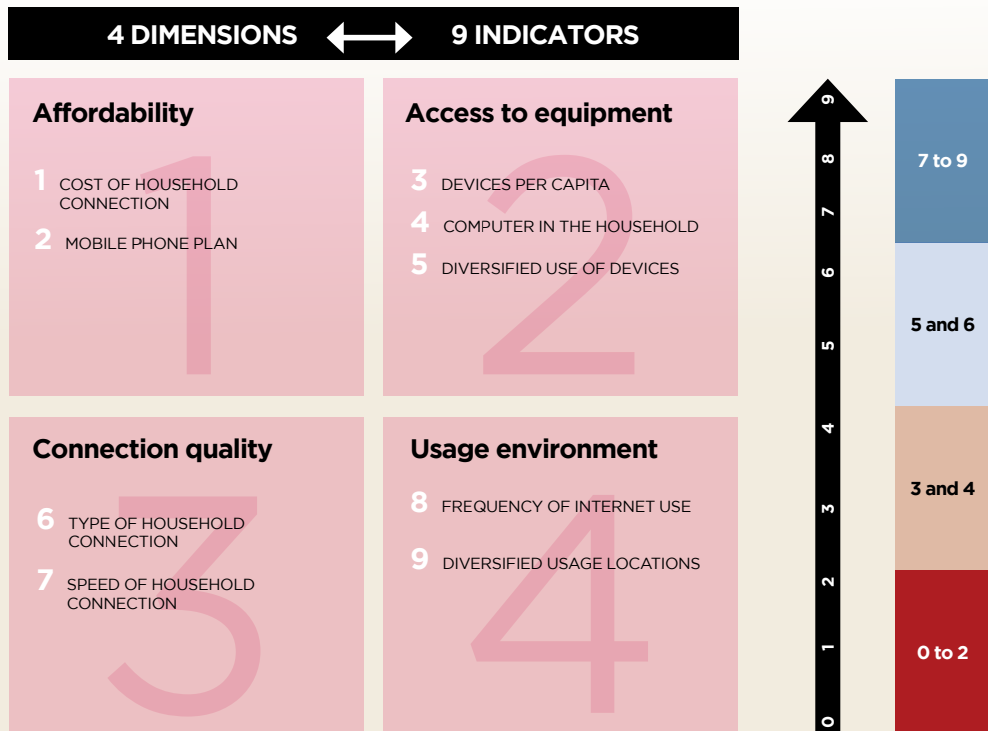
4 DIMENSIONS ⟷ 9 INDICATORS

Affordability

1

1 COST OF HOUSEHOLD CONNECTION

2 MOBILE PHONE PLAN

Access to equipment

2

3 DEVICES PER CAPITA

4 COMPUTER IN THE HOUSEHOLD

5 DIVERSIFIED USE OF DEVICES

Connection quality

3

6 TYPE OF HOUSEHOLD CONNECTION

7 SPEED OF HOUSEHOLD CONNECTION

Usage environment

4

8 FREQUENCY OF INTERNET USE

9 DIVERSIFIED USAGE LOCATIONS

9
8
7
6
5
4
3
2
1
0

7 to 9

5 and 6

3 and 4

0 to 2